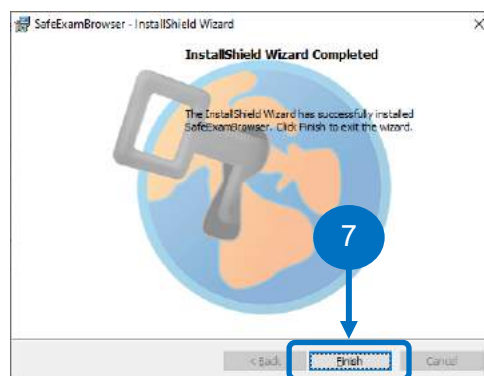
SafeExamBrowser - InstallShield Wizard

×

InstallShield Wizard Completed

The InstallShield Wizard has successfully installed SafeExamBrowser. Click Finish to exit the wizard.

7

< Back

Finish

Cancel